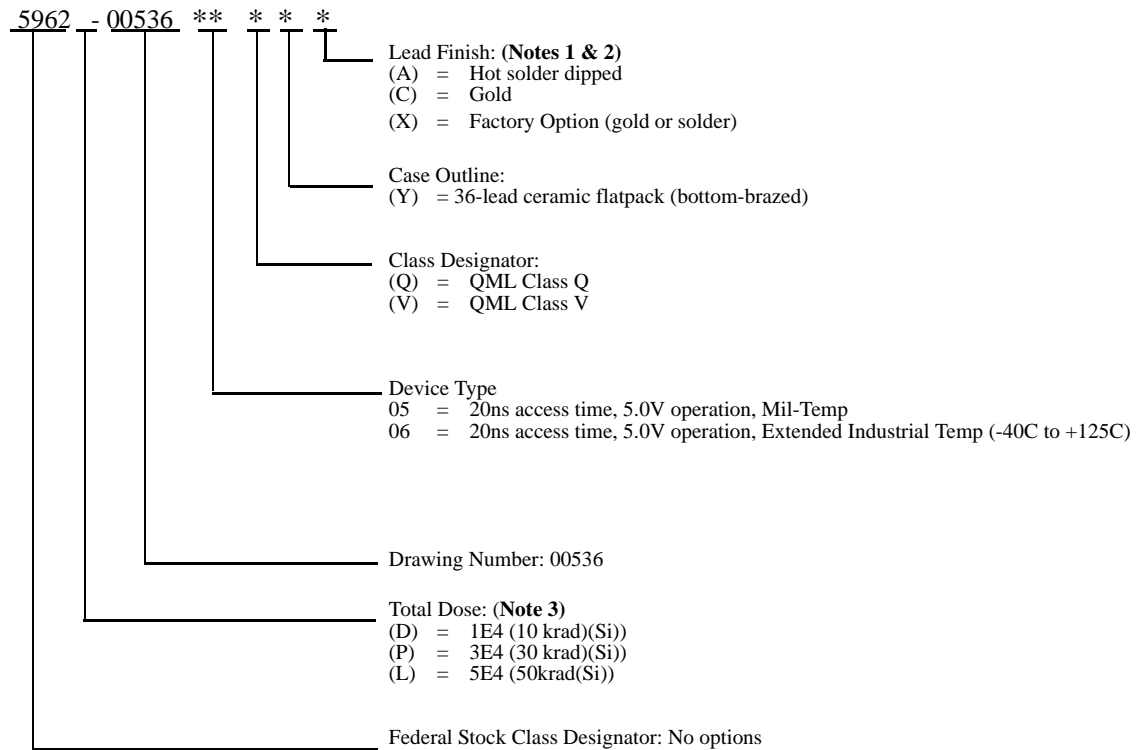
5962 - 00536 ** * * *

Lead Finish: (Notes 1 & 2)
(A) = Hot solder dipped
(C) = Gold
(X) = Factory Option (gold or solder)

Case Outline:
(Y) = 36-lead ceramic flatpack (bottom-brazed)

Class Designator:
(Q) = QML Class Q
(V) = QML Class V

Device Type
05 = 20ns access time, 5.0V operation, Mil-Temp
06 = 20ns access time, 5.0V operation, Extended Industrial Temp (-40C to +125C)

Drawing Number: 00536

Total Dose: (Note 3)
(D) = 1E4 (10 krad)(Si))
(P) = 3E4 (30 krad)(Si))
(L) = 5E4 (50krad(Si))

Federal Stock Class Designator: No options